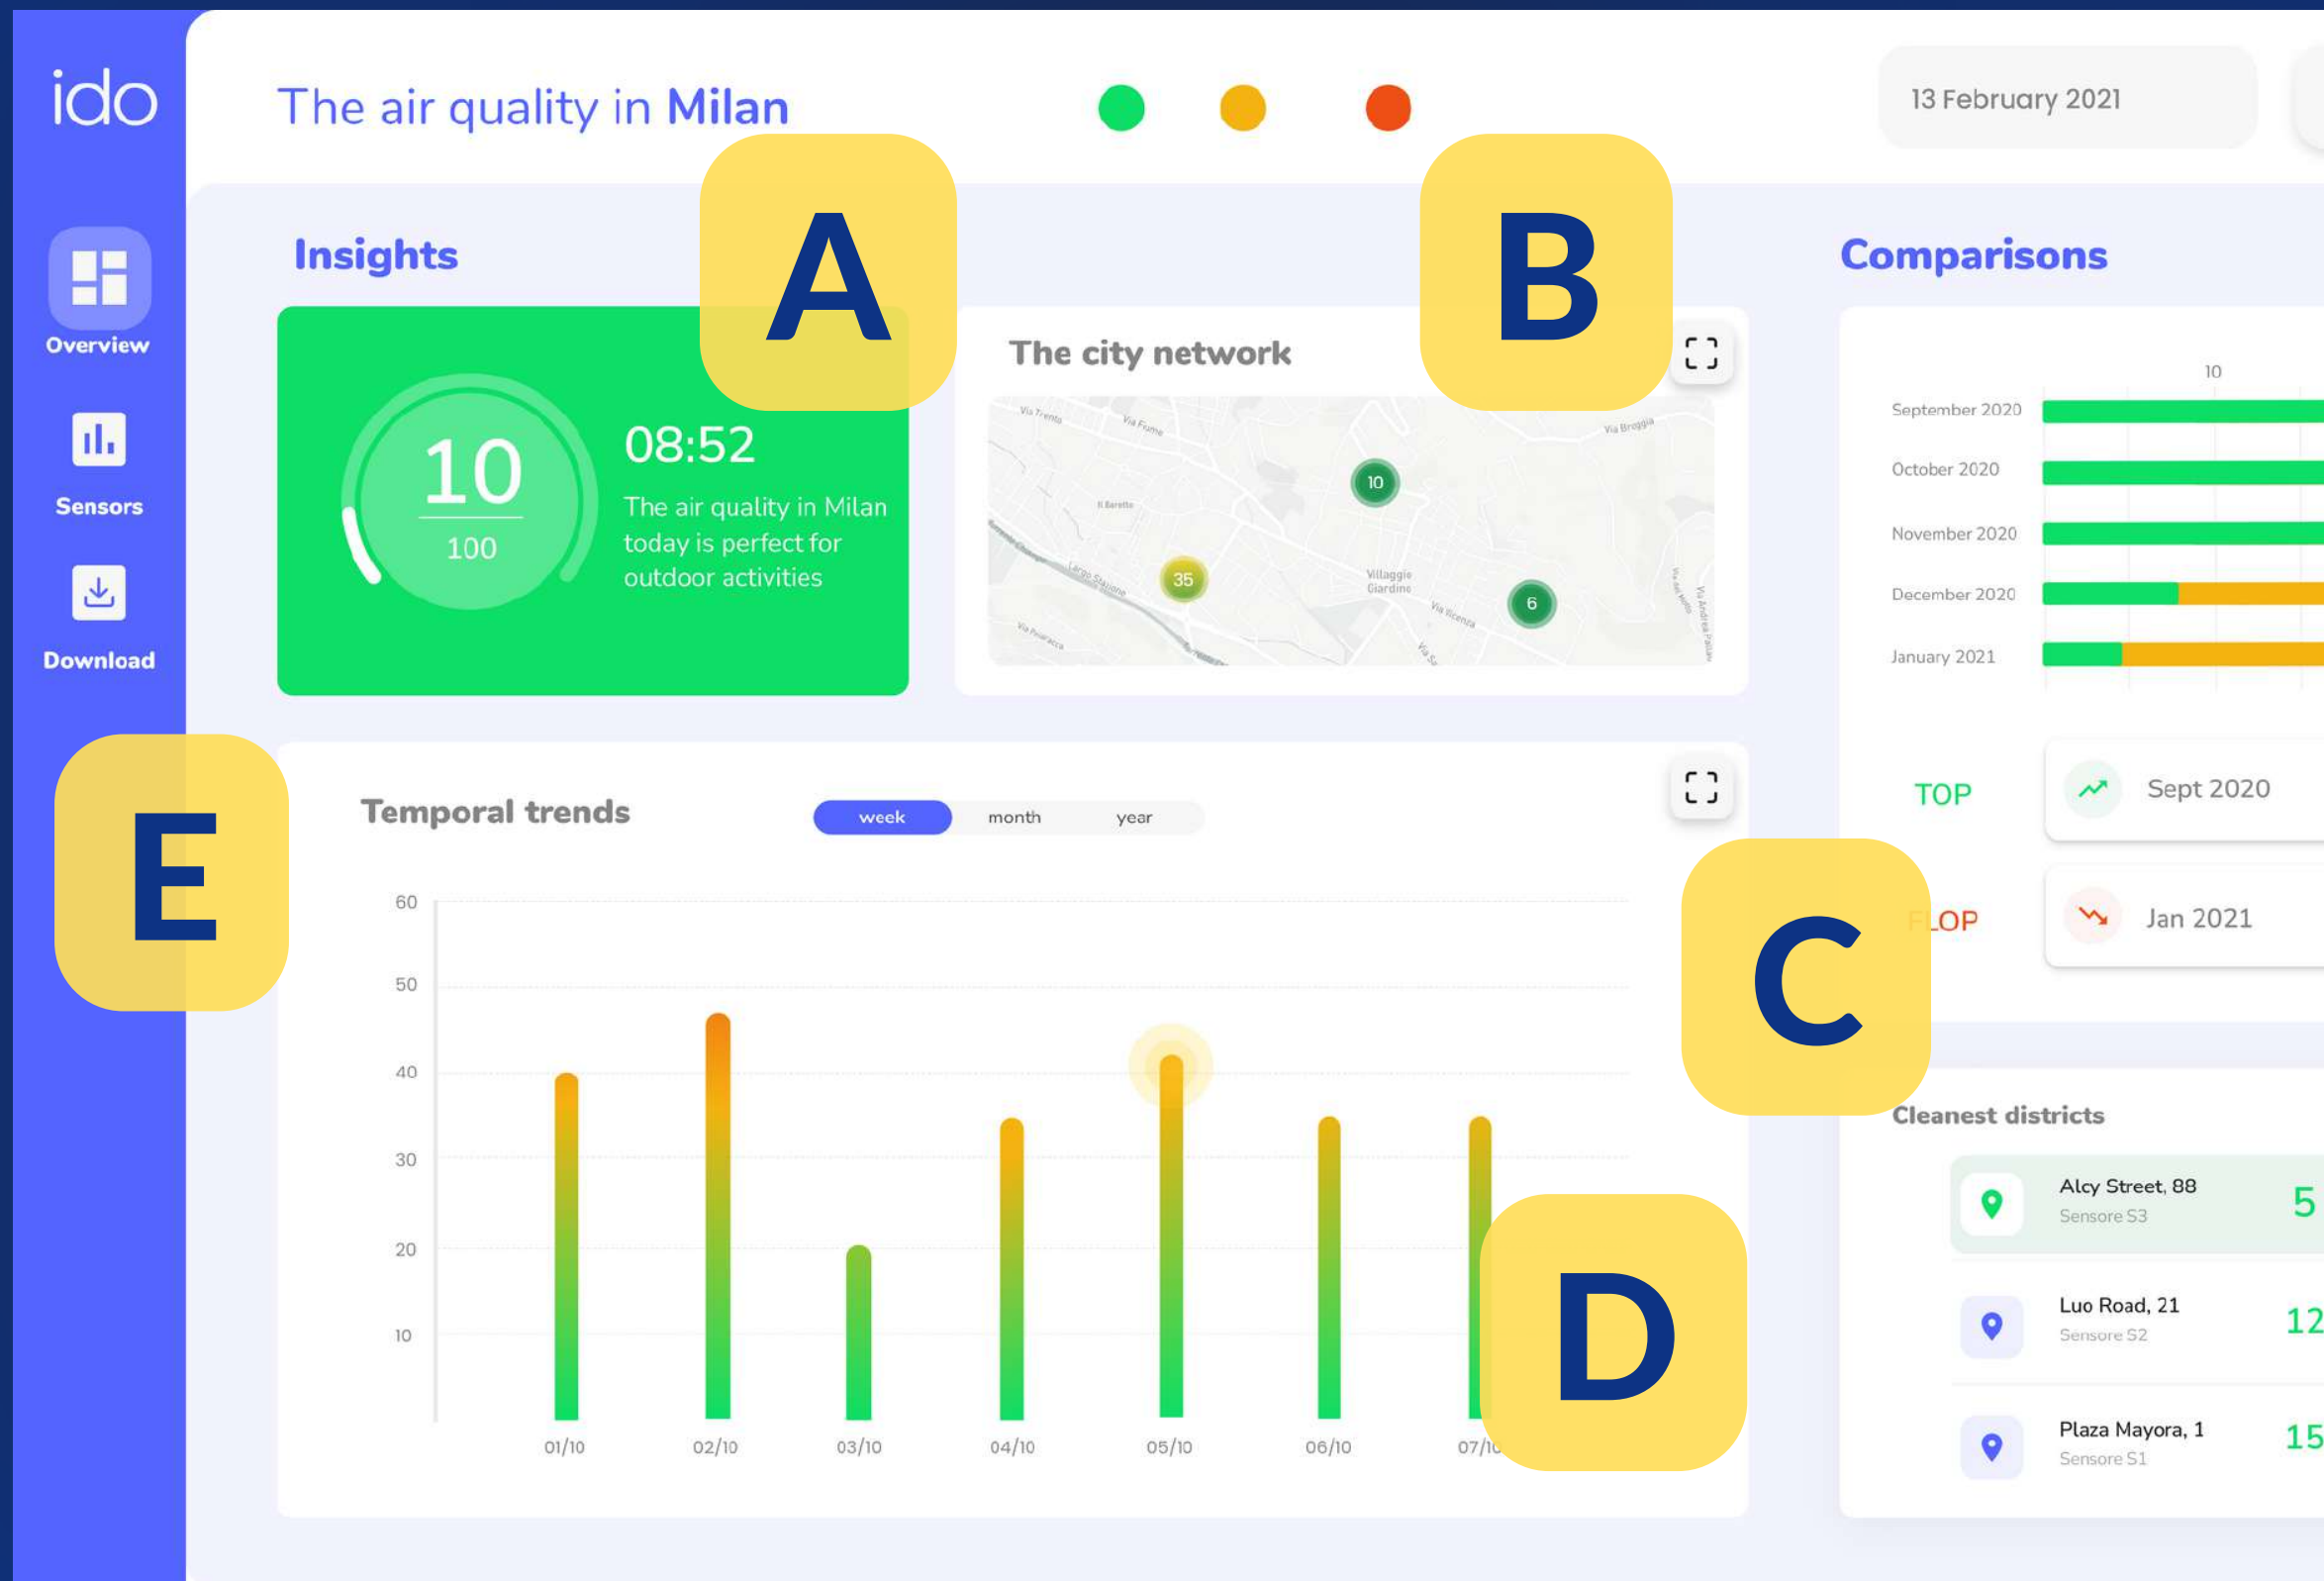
ido

Overview

Sensors

Download

The air quality in Milan

13 February 2021

A

B

Insights

10
100

08:52

The air quality in Milan today is perfect for outdoor activities

The city network

Via Trento
Via Fiume
Via Broggia
Il Baretto
Largo Stazione
Villaggio Giardino
Via Vicenza
Via Pouracca
Via Andrea Pasini

10
35
6

Comparisons

10

September 2020
October 2020
November 2020
December 2020
January 2021

TOP
Sept 2020

FLOP
Jan 2021

C

E

Temporal trends

week
month
year

60
50
40
30
20
10

01/10
02/10
03/10
04/10
05/10
06/10
07/10

D

Cleanest districts

Alcy Street, 88
Sensore S3
5

Luo Road, 21
Sensore S2
12

Plaza Mayora, 1
Sensore S1
15